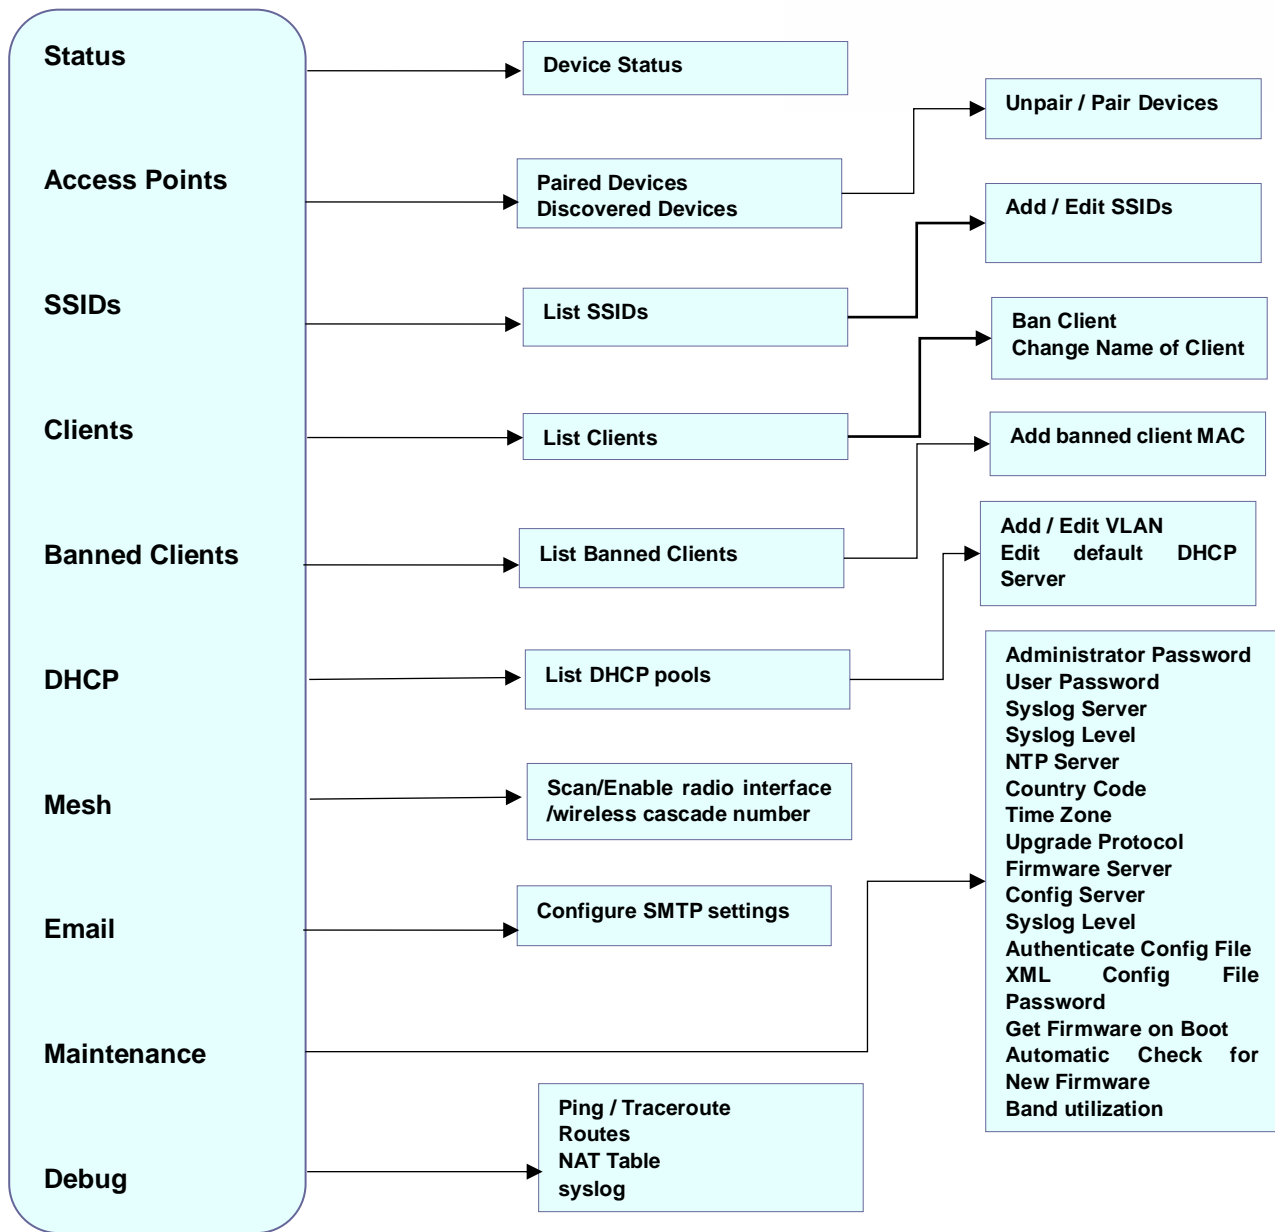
Status
Access Points
SSIDs
Clients
Banned Clients
DHCP
Mesh
Email
Maintenance
Debug

Device Status

Unpair / Pair Devices

Paired Devices
Discovered Devices

Add / Edit SSIDs

List SSIDs

Ban Client
Change Name of Client

List Clients

Add banned client MAC

List Banned Clients

Add / Edit VLAN
Edit default DHCP Server

List DHCP pools

Administrator Password
User Password
Syslog Server
Syslog Level
NTP Server
Country Code
Time Zone
Upgrade Protocol
Firmware Server
Config Server
Syslog Level
Authenticate Config File
XML Config File Password
Get Firmware on Boot
Automatic Check for New Firmware
Band utilization

Scan/Enable radio interface /wireless cascade number

Configure SMTP settings

Ping / Traceroute
Routes
NAT Table
syslog